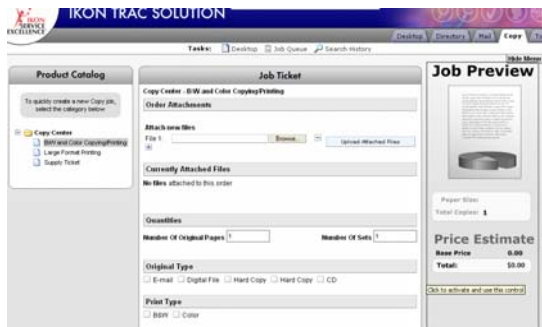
IKON SERVICE EXCELLENCE

IKON TRAC SOLUTION

Desktop | Directory | Mail | Copy | Tr

Tasks: Desktop Job Queue Search History

Product Catalog

To quickly create a new Copy job, select the category below

Copy Center
B/W and Color Copying/Printing
Large Format Printing
Supply Ticket

Job Ticket

Copy Center - B/W and Color Copying/Printing

Order Attachments

Attach new files

File 1 Browse... Upload Attached Files

Currently Attached Files

No files attached to this order

Quantities

Number Of Original Pages 1

Number Of Sets 1

Original Type

E-mail Digital File Hard Copy Hard Copy CD

Print Type

B&W Color

Hide Menu

Job Preview

Paper Size:

Total Copies: 1

Price Estimate

Base Price 0.00

Total: $0.00

Click to activate and use this control